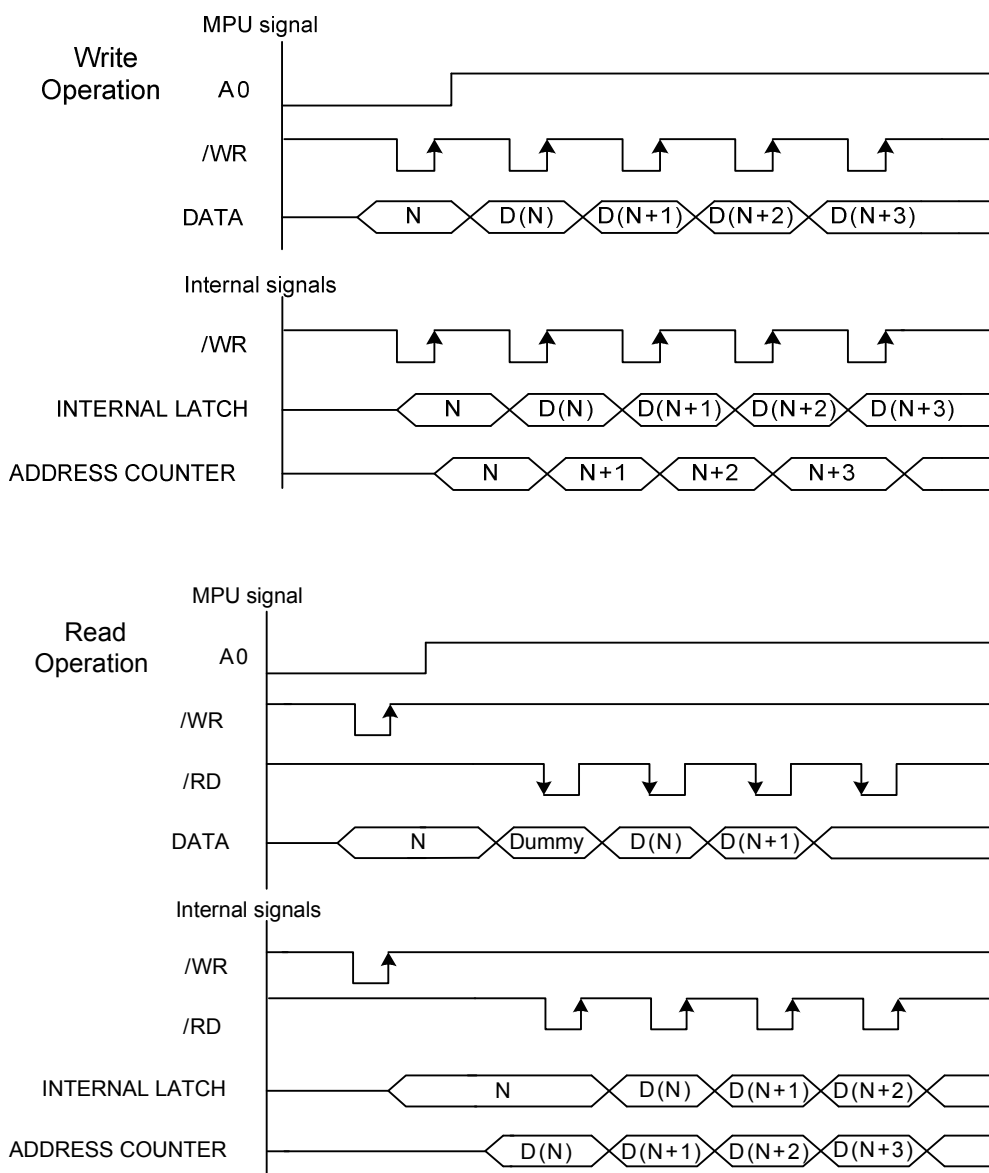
MPU signal

Write Operation

A0

/WR

DATA

N

D(N)

D(N+1)

D(N+2)

D(N+3)

Internal signals

/WR

INTERNAL LATCH

N

D(N)

D(N+1)

D(N+2)

D(N+3)

ADDRESS COUNTER

N

N+1

N+2

N+3

MPU signal

Read Operation

A0

/WR

/RD

DATA

N

Dummy

D(N)

D(N+1)

Internal signals

/WR

/RD

INTERNAL LATCH

N

D(N)

D(N+1)

D(N+2)

ADDRESS COUNTER

D(N)

D(N+1)

D(N+2)

D(N+3)